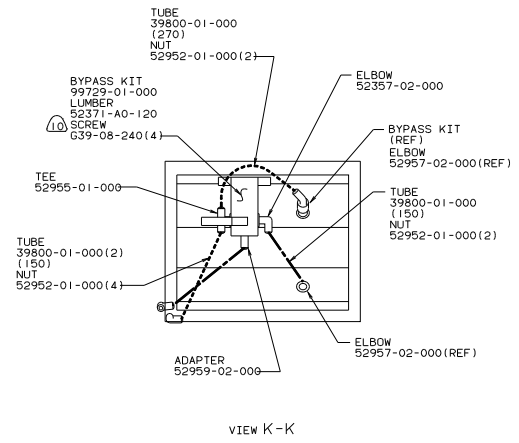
TUBE
39800-01-000
(270)
NUT
52952-01-000(2)

BYPASS KIT
99729-01-000
LUMBER
52371-A0-120
10 SCREW
G39-08-240(4)

ELBOW
52357-02-000

BYPASS KIT
(REF)
ELBOW
52957-02-000(REF)

TEE
52955-01-000

TUBE
39800-01-000
(150)
NUT
52952-01-000(2)

TUBE
39800-01-000(2)
(150)
NUT
52952-01-000(4)

ELBOW
52957-02-000(REF)

ADAPTER
52959-02-000

VIEW K-K